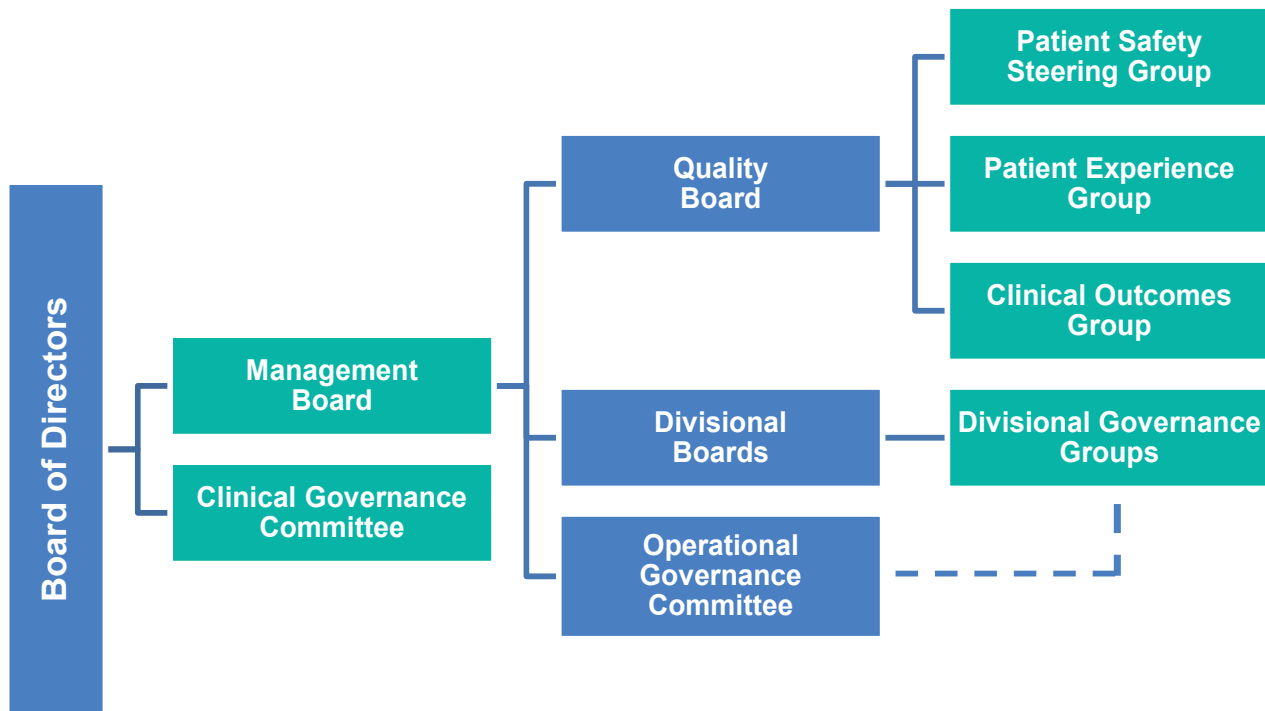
Board of Directors

Management Board

Clinical Governance Committee

Quality Board

Divisional Boards

Operational Governance Committee

Patient Safety Steering Group

Patient Experience Group

Clinical Outcomes Group

Divisional Governance Groups